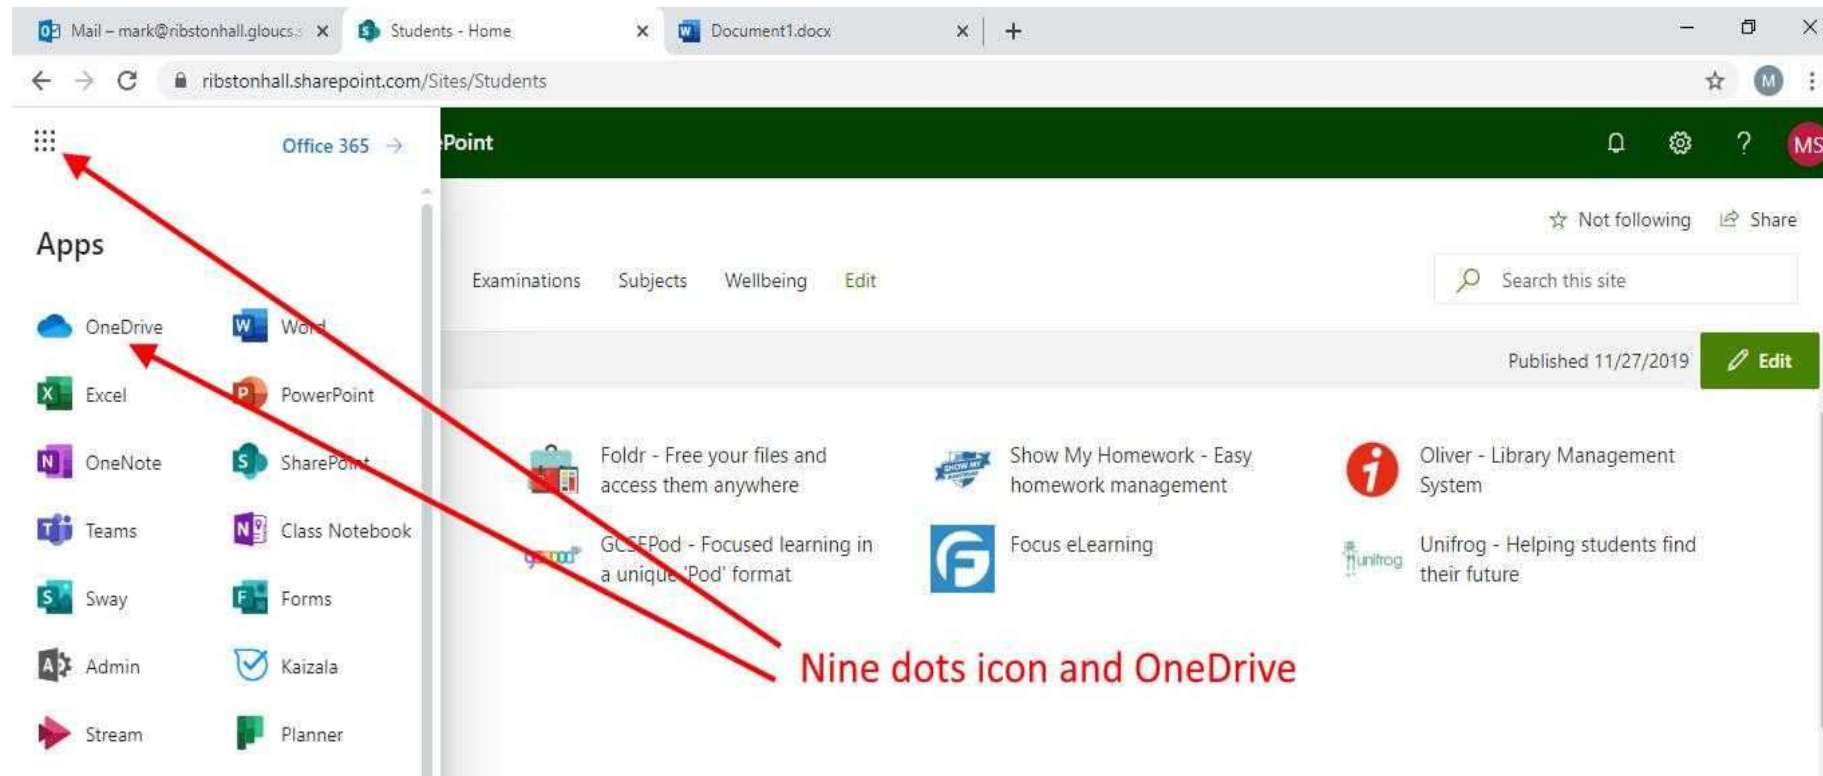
Mail – mark@ribstonhall.gloucs.s ×
Students - Home ×
Document1.docx ×
+

ribstonhall.sharepoint.com/Sites/Students

Office 365 →

Point

MS

Apps

OneDrive
Word
Excel
PowerPoint
OneNote
SharePoint
Teams
Class Notebook
Sway
Forms
Admin
Kaizala
Stream
Planner

☆ Not following
Share

Examinations Subjects Wellbeing Edit

Search this site

Published 11/27/2019
Edit

Foldr - Free your files and access them anywhere

Show My Homework - Easy homework management

Oliver - Library Management System

GCSEPod - Focused learning in a unique 'Pod' format

Focus eLearning

Unifrog - Helping students find their future

Nine dots icon and OneDrive